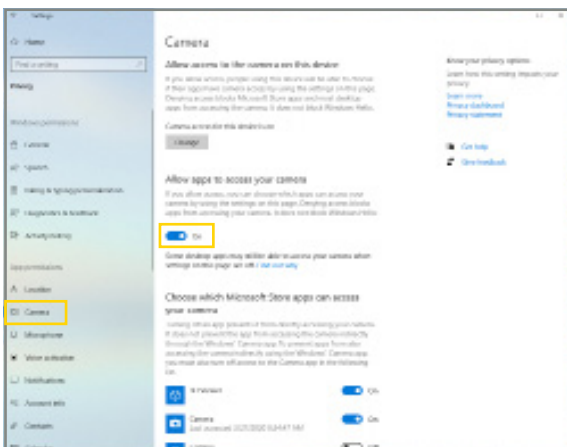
Settings

Home

Find a setting

Privacy

Windows permissions

General

Speech

Inking & typing personalization

Diagnostics & feedback

Activity history

App permissions

Location

Camera

Microphone

Voice activation

Notifications

Account info

Contacts

Camera

Allow access to the camera on this device

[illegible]

Camera access for this device is on

Change

Allow apps to access your camera

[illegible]

On

Some desktop apps may still be able to access your camera when settings on this page are off. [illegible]

Choose which Microsoft Store apps can access your camera

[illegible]

3D Viewer

On

Camera

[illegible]

On

Know your privacy options

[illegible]

Learn more

Privacy dashboard

Privacy statement

Get help

Give feedback